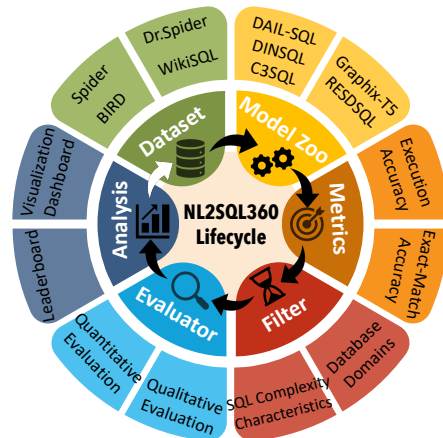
NL2SQL360 Lifecycle

Dataset

Spider
BIRD

Dr.Spider
WikiSQL

Model Zoo

DAIL-SQL
DINSQL
C3SQL

Graphix-T5
RESDSQL

Metrics

Execution Accuracy

Exact-Match Accuracy

Filter

Database Domains

SQL Complexity Characteristics

Evaluator

Qualitative Evaluation

Quantitative Evaluation

Analysis

Leaderboard

Visualization Dashboard